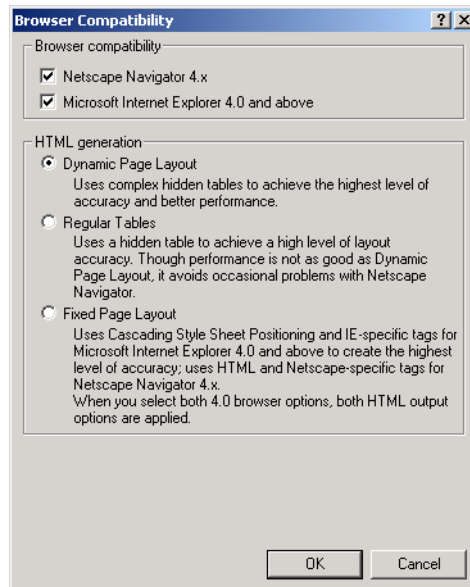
Browser Compatibility

?

X

Browser compatibility

Netscape Navigator 4.x

Microsoft Internet Explorer 4.0 and above

HTML generation

Dynamic Page Layout

Uses complex hidden tables to achieve the highest level of accuracy and better performance.

Regular Tables

Uses a hidden table to achieve a high level of layout accuracy. Though performance is not as good as Dynamic Page Layout, it avoids occasional problems with Netscape Navigator.

Fixed Page Layout

Uses Cascading Style Sheet Positioning and IE-specific tags for Microsoft Internet Explorer 4.0 and above to create the highest level of accuracy; uses HTML and Netscape-specific tags for Netscape Navigator 4.x.
When you select both 4.0 browser options, both HTML output options are applied.

OK

Cancel